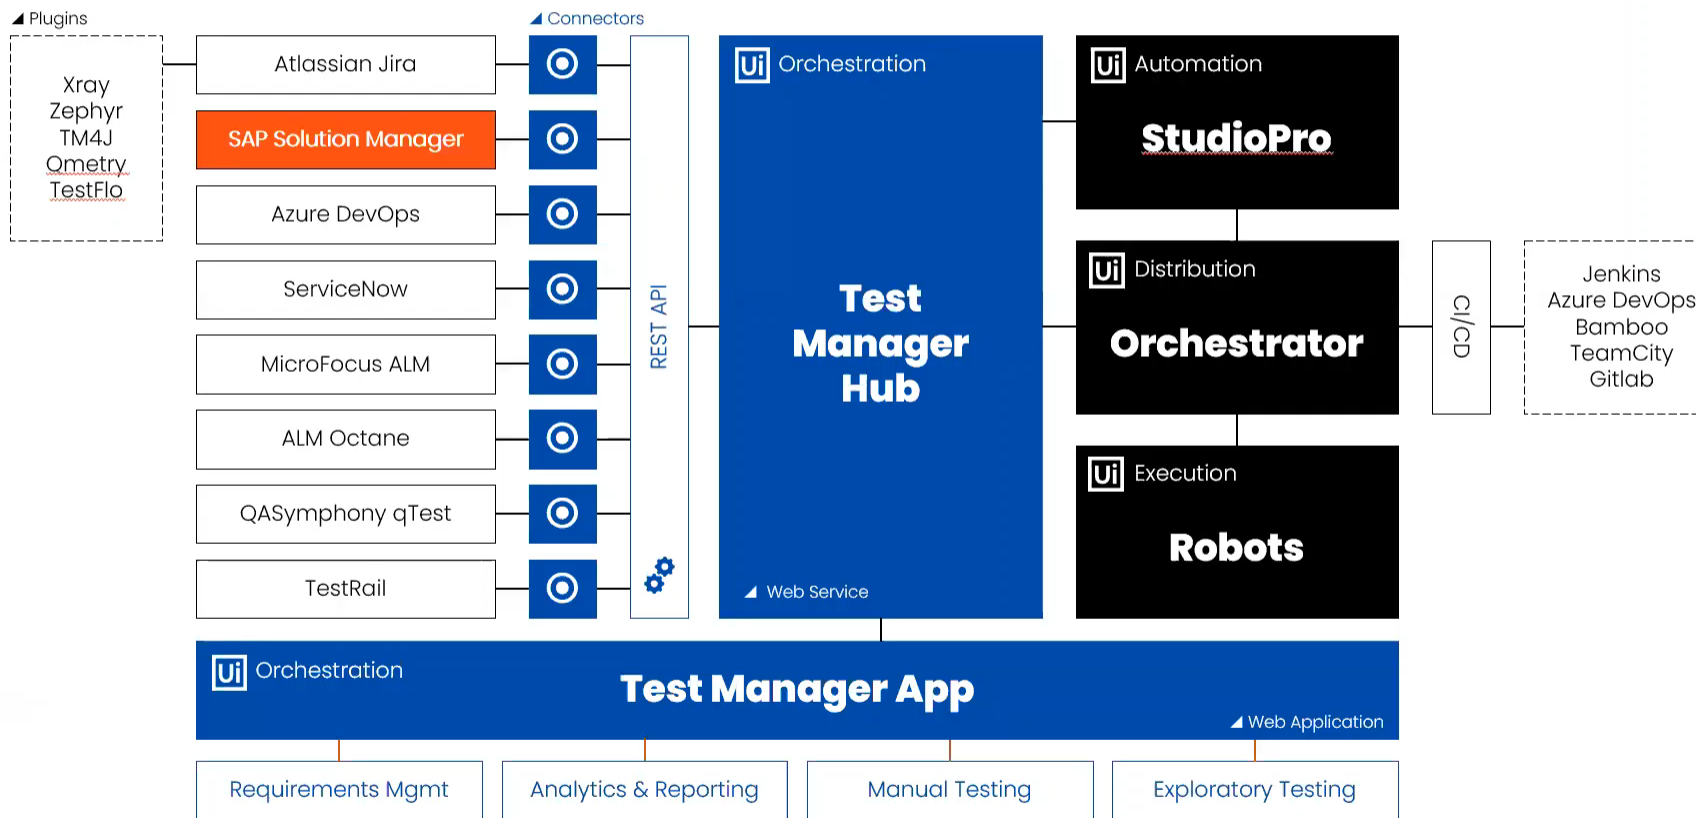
Plugins

Xray
Zephyr
TM4J
Ometry
TestFlo

Connectors

Atlassian Jira

SAP Solution Manager

Azure DevOps

ServiceNow

MicroFocus ALM

ALM Octane

QASymphony qTest

TestRail

REST API

Ui Orchestration

Test Manager Hub

Web Service

Ui Automation

StudioPro

Ui Distribution

Orchestrator

Ui Execution

Robots

CI/CD

Jenkins
Azure DevOps
Bamboo
TeamCity
Gitlab

Ui Orchestration

Test Manager App

Web Application

Requirements Mgmt

Analytics & Reporting

Manual Testing

Exploratory Testing